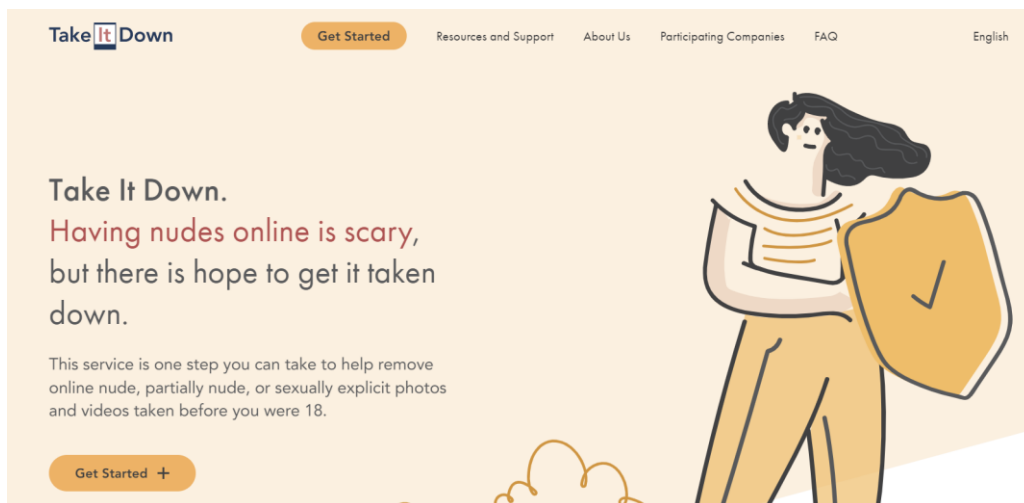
Take It Down

Get Started

Resources and Support

About Us

Participating Companies

FAQ

English

Take It Down.
Having nudes online is scary, but there is hope to get it taken down.

This service is one step you can take to help remove online nude, partially nude, or sexually explicit photos and videos taken before you were 18.

Get Started +